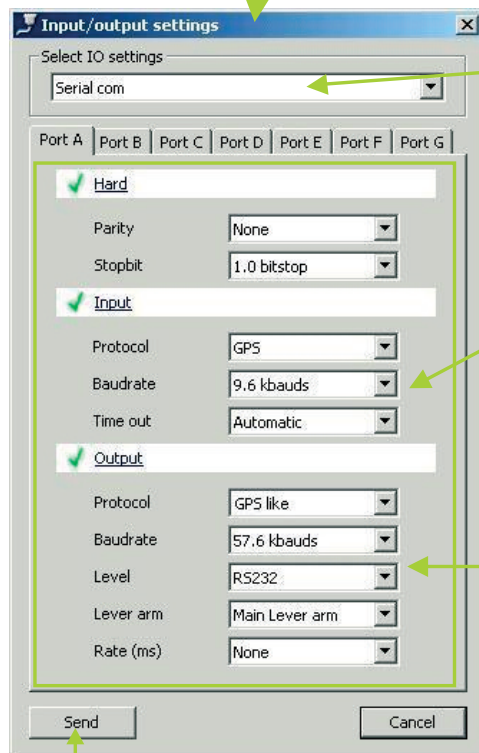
Input/output settings

Select IO settings

Serial com

Port A | Port B | Port C | Port D | Port E | Port F | Port G

Hard

Parity None

Stopbit 1.0 bitstop

Input

Protocol GPS

Baudrate 9.6 kbauds

Time out Automatic

Output

Protocol GPS like

Baudrate 57.6 kbauds

Level RS232

Lever arm Main Lever arm

Rate (ms) None

Send

Cancel